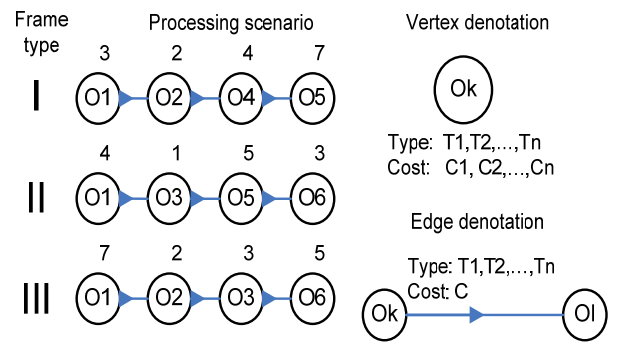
Frame type

Processing scenario

I
3 2 4 7
O1 O2 O4 O5

II
4 1 5 3
O1 O3 O5 O6

III
7 2 3 5
O1 O2 O3 O6

Vertex denotation

Ok

Type: T1,T2,…,Tn
Cost: C1, C2,…,Cn

Edge denotation

Type: T1,T2,…,Tn
Cost: C

Ok Ol